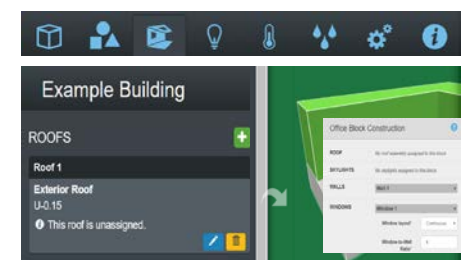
Example Building

ROOFS

Roof 1

Exterior Roof
U-0.15

This roof is unassigned.

Office Block Construction

ROOF
No roof assembly assigned to this block

SKYLIGHTS
No skylights assigned to this block

WALLS
Wall 1

WINDOWS
Window 1

Window layout
Continuous

Window to Wall Ratio
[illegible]